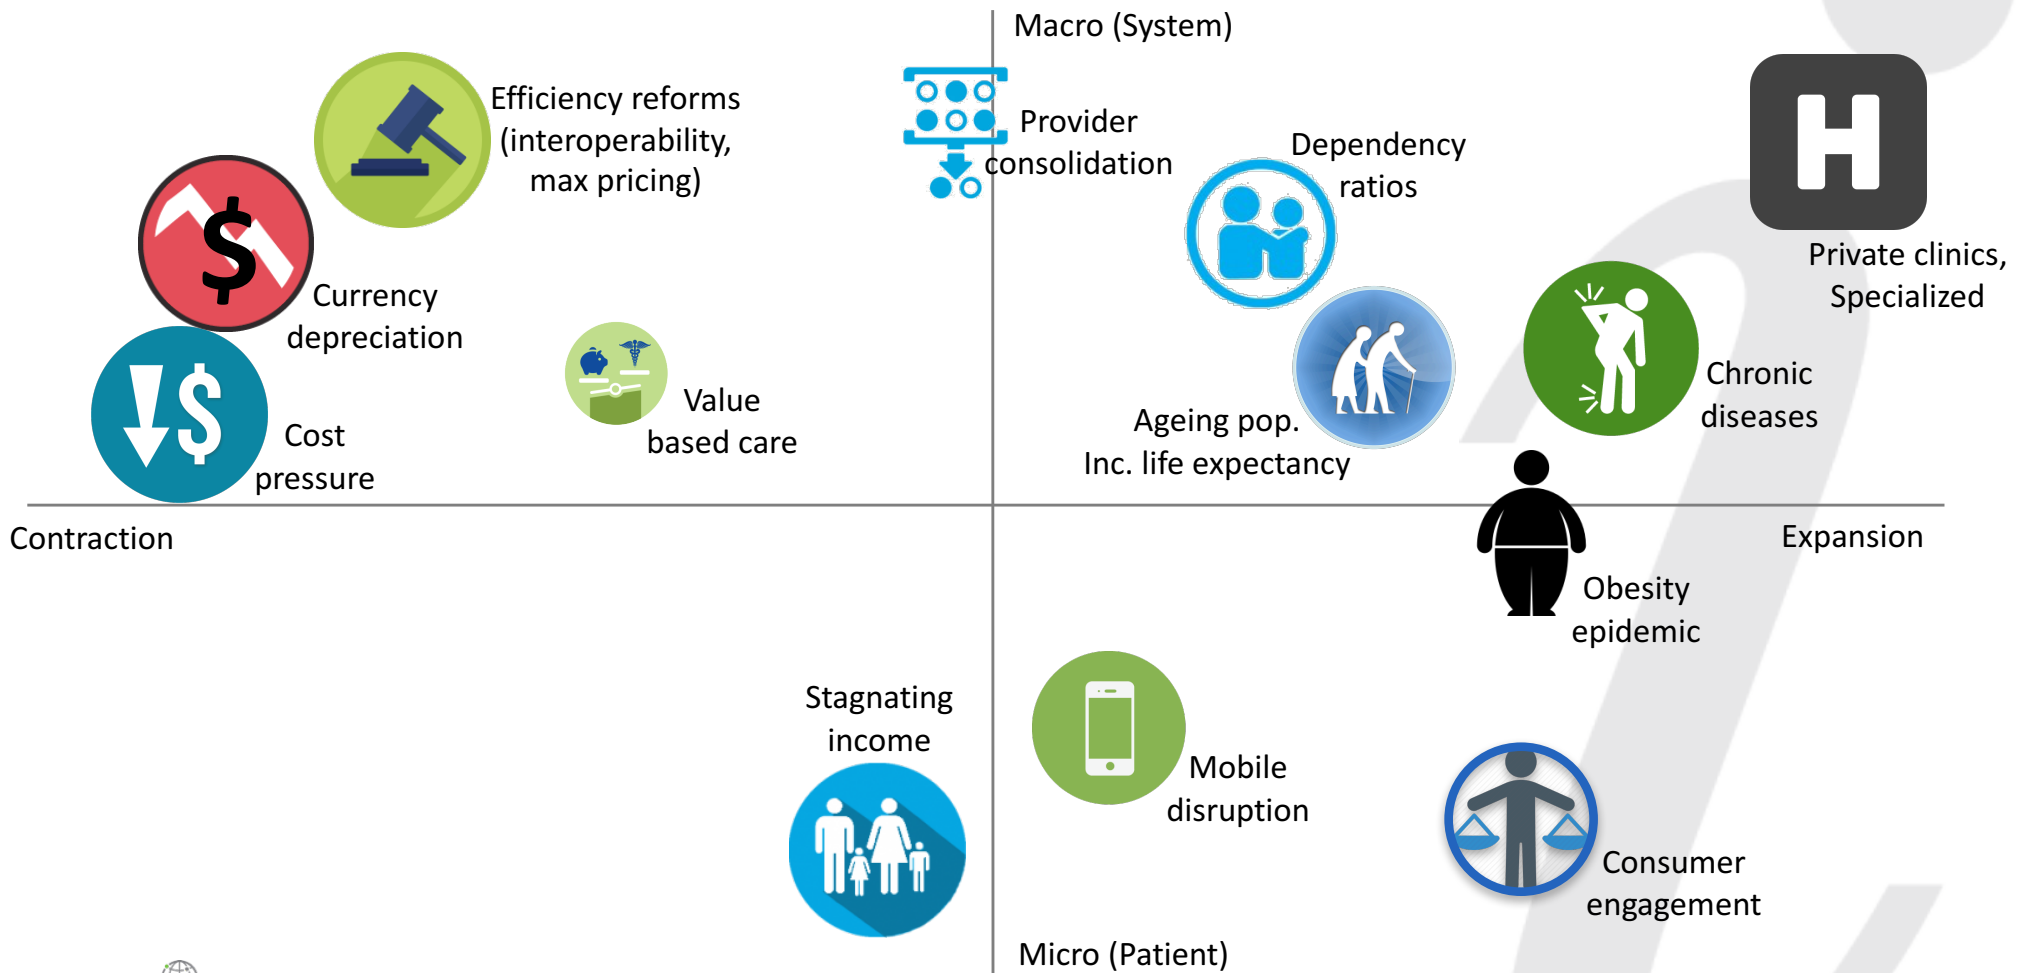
Macro (System)

Efficiency reforms (interoperability, max pricing)

Provider consolidation

Dependency ratios

Private clinics, Specialized

Currency depreciation

Value based care

Cost pressure

Ageing pop. Inc. life expectancy

Chronic diseases

Contraction

Expansion

Obesity epidemic

Stagnating income

Mobile disruption

Consumer engagement

Micro (Patient)